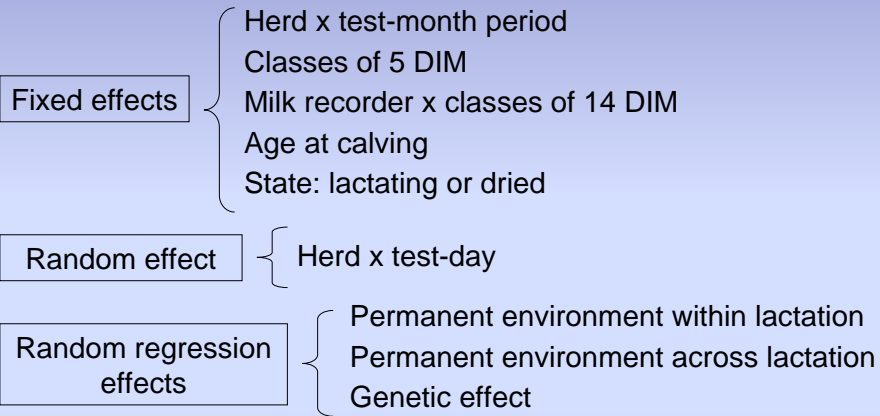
Fixed effects

Herd x test-month period
Classes of 5 DIM
Milk recorder x classes of 14 DIM
Age at calving
State: lactating or dried

Random effect

Herd x test-day

Random regression effects

Permanent environment within lactation
Permanent environment across lactation
Genetic effect